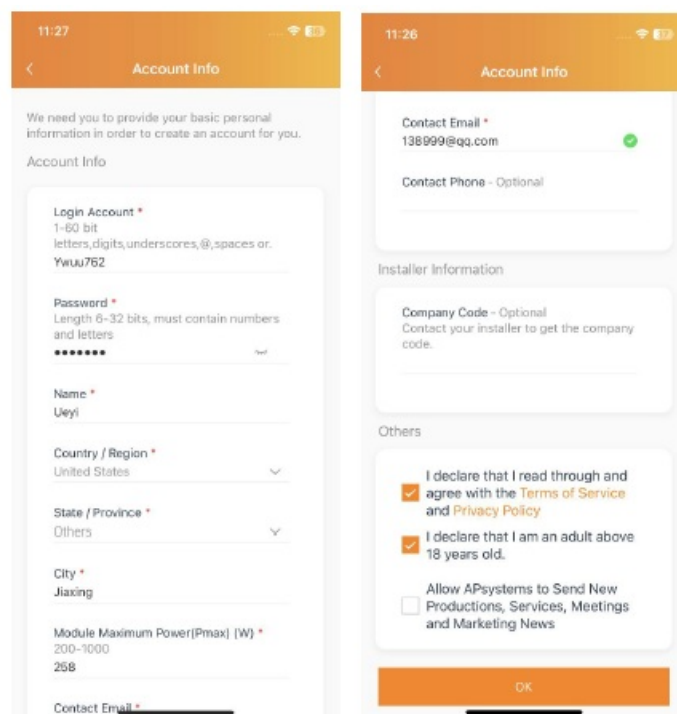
11:27

Account Info

We need you to provide your basic personal information in order to create an account for you.

Account Info

Login Account *
1-60 bit letters,digits,underscores,@,spaces or.
Ywuu762

Password *
Length 6-32 bits, must contain numbers and letters
•••••••

Name *
Ueyi

Country / Region *
United States

State / Province *
Others

City *
Jiaxing

Module Maximum Power(Pmax) (W) *
200-1000
268

Contact Email *

11:26

Account Info

Contact Email *
138999@qq.com

Contact Phone - Optional

Installer Information

Company Code - Optional
Contact your installer to get the company code.

Others

I declare that I read through and agree with the Terms of Service and Privacy Policy

I declare that I am an adult above 18 years old.

Allow APsystems to Send New Productions, Services, Meetings and Marketing News

OK